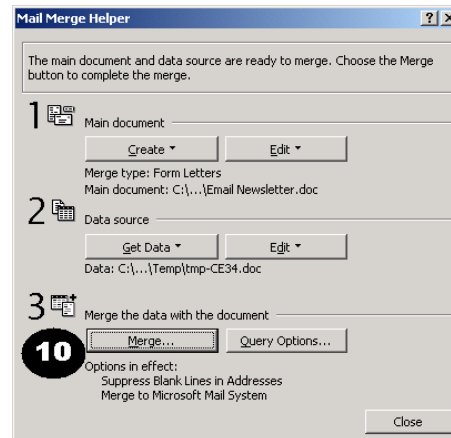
Mail Merge Helper

?

The main document and data source are ready to merge. Choose the Merge button to complete the merge.

1

Main document

Create ▾

Edit ▾

Merge type: Form Letters
Main document: C:\...\Email Newsletter.doc

2

Data source

Get Data ▾

Edit ▾

Data: C:\...\Temp\tmp-CE34.doc

3

Merge the data with the document

10

Merge...

Query Options...

Options in effect:
Suppress Blank Lines in Addresses
Merge to Microsoft Mail System

Close